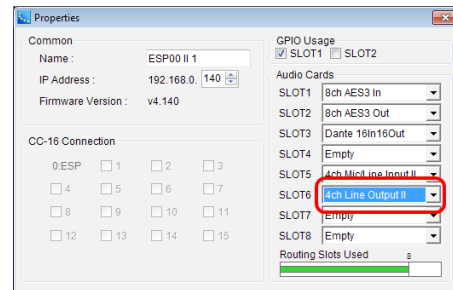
Properties

Common
Name : ESP00 II 1
IP Address : 192.168.0. 140
Firmware Version : v4.140

CC-16 Connection
0:ESP 1 2 3
4 5 6 7
8 9 10 11
12 13 14 15

GPIO Usage
SLOT1 SLOT2

Audio Cards
SLOT1 8ch AES3 In
SLOT2 8ch AES3 Out
SLOT3 Dante 16In16Out
SLOT4 Empty
SLOT5 4ch Mic/Line Input II
SLOT6 4ch Line Output II
SLOT7 Empty
SLOT8 Empty

Routing Slots Used 8